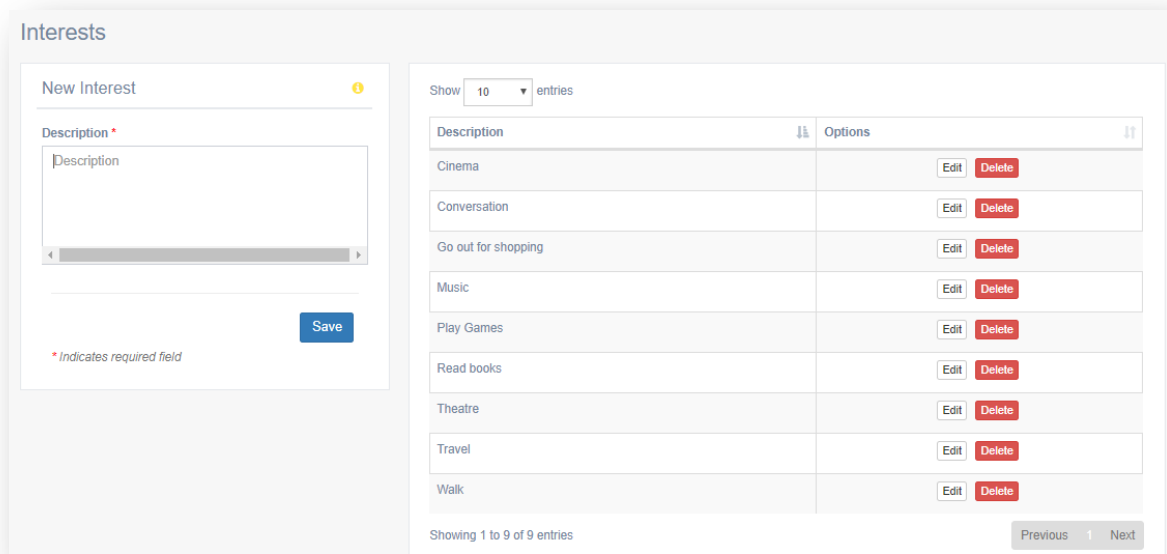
Interests

New Interest

Description *

Description

Save

* Indicates required field

Show 10 entries

| Description | Options |
|---|---|
| Cinema | Edit Delete |
| Conversation | Edit Delete |
| Go out for shopping | Edit Delete |
| Music | Edit Delete |
| Play Games | Edit Delete |
| Read books | Edit Delete |
| Theatre | Edit Delete |
| Travel | Edit Delete |
| Walk | Edit Delete |

Showing 1 to 9 of 9 entries

Previous 1 Next